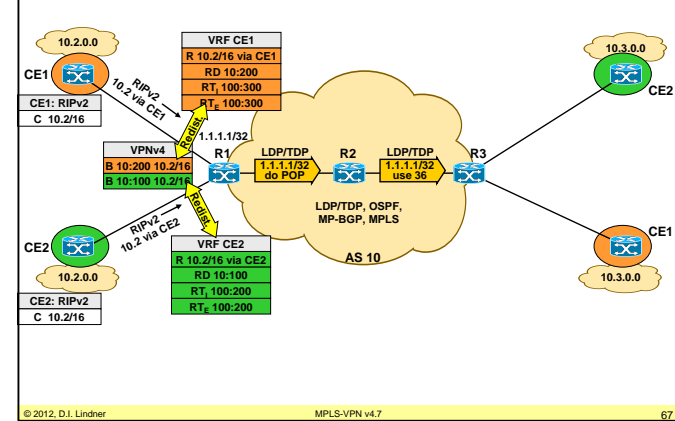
10.2.0.0

CE1

RIPv2
10.2 via CE1

| CE1: RIPv2 |
|---|
| C 10.2/16 |

| VRF CE1 |
|---|
| R 10.2/16 via CE1 |
| RD 10:200 |
| RT$_I$ 100:300 |
| RT$_E$ 100:300 |

Redist.

1.1.1.1/32

| VPNv4 |
|---|
| B 10:200 10.2/16 |
| B 10:100 10.2/16 |

R1

LDP/TDP
1.1.1.1/32
do POP

R2

LDP/TDP
1.1.1.1/32
use 36

R3

LDP/TDP, OSPF, MP-BGP, MPLS

AS 10

Redist.

RIPv2
10.2 via CE2

CE2

10.2.0.0

| CE2: RIPv2 |
|---|
| C 10.2/16 |

| VRF CE2 |
|---|
| R 10.2/16 via CE2 |
| RD 10:100 |
| RT$_I$ 100:200 |
| RT$_E$ 100:200 |

10.3.0.0

CE2

CE1

10.3.0.0

© 2012, D.I. Lindner    MPLS-VPN v4.7    67